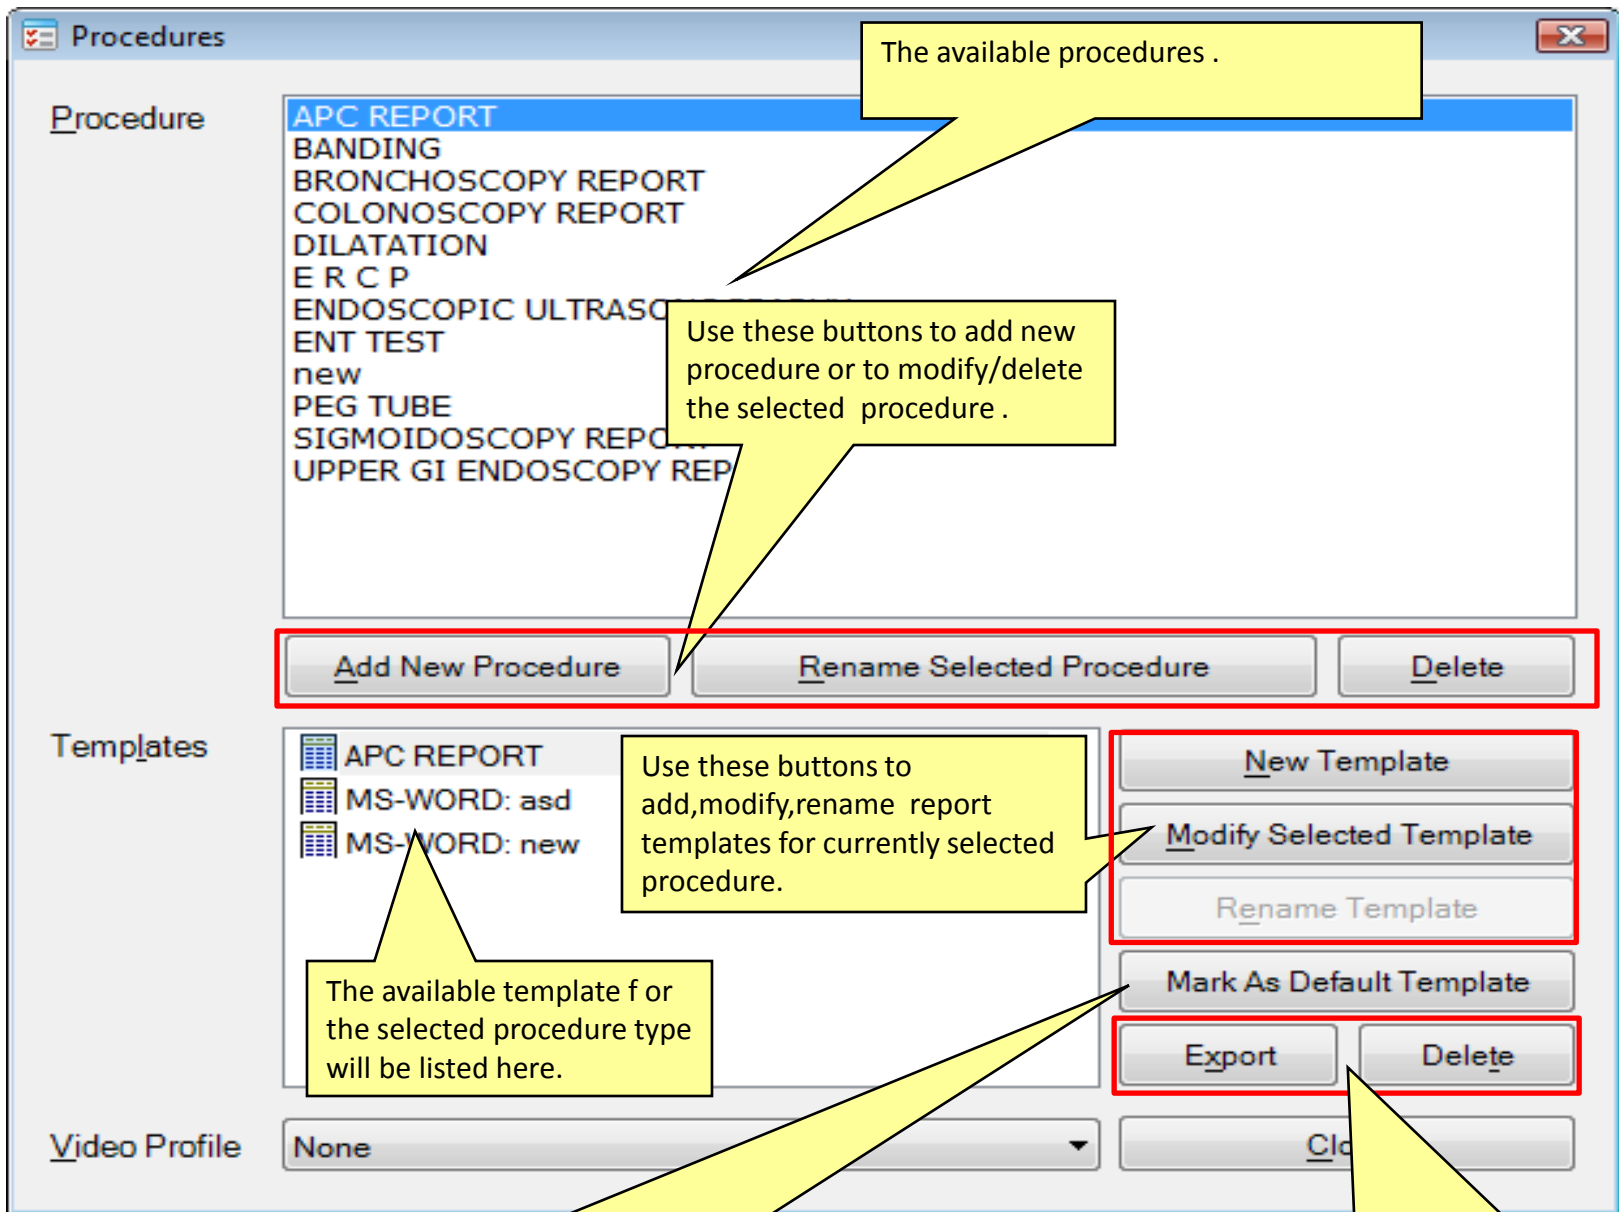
Procedures

The available procedures .

Procedure

APC REPORT
BANDING
BRONCHOSCOPY REPORT
COLONOSCOPY REPORT
DILATATION
E R C P
ENDOSCOPIC ULTRASO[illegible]
ENT TEST
new
PEG TUBE
SIGMOIDOSCOPY REPO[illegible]
UPPER GI ENDOSCOPY REP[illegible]

Use these buttons to add new procedure or to modify/delete the selected procedure .

Add New Procedure
Rename Selected Procedure
Delete

Templates

APC REPORT
MS-WORD: asd
MS-WORD: new

Use these buttons to add,modify,rename report templates for currently selected procedure.

New Template
Modify Selected Template
Rename Template
Mark As Default Template
Export
Delete

The available template f or the selected procedure type will be listed here.

Video Profile
None
Clo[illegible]